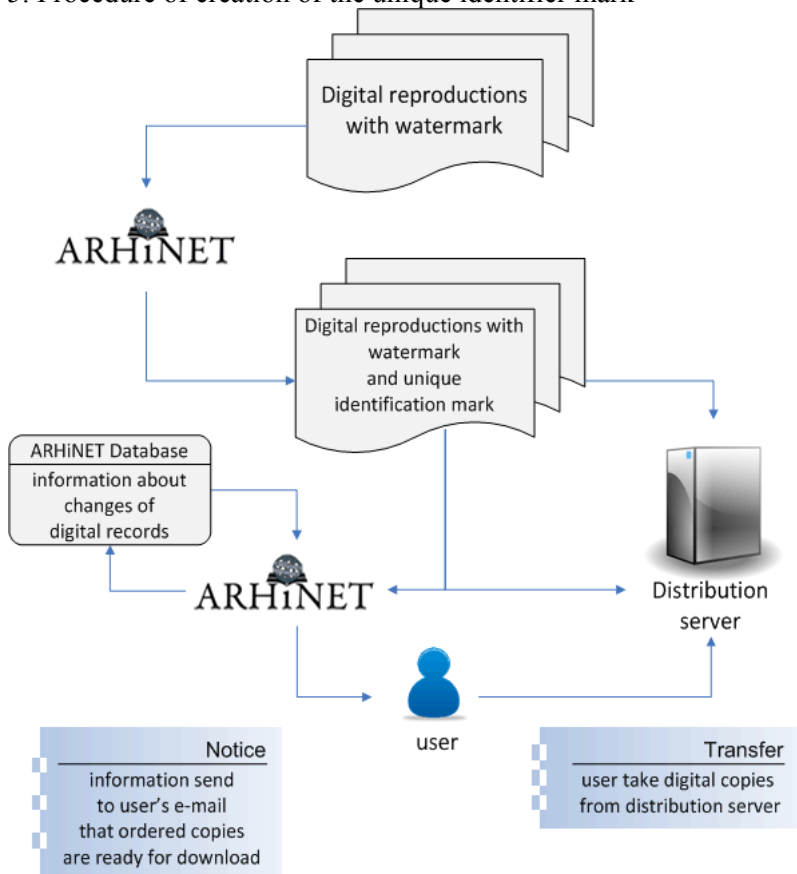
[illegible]

Digital reproductions with watermark

ARHiNET

Digital reproductions with watermark and unique identification mark

ARHiNET Database

information about changes of digital records

ARHiNET

Distribution server

user

Notice

information send to user's e-mail that ordered copies are ready for download

Transfer

user take digital copies from distribution server